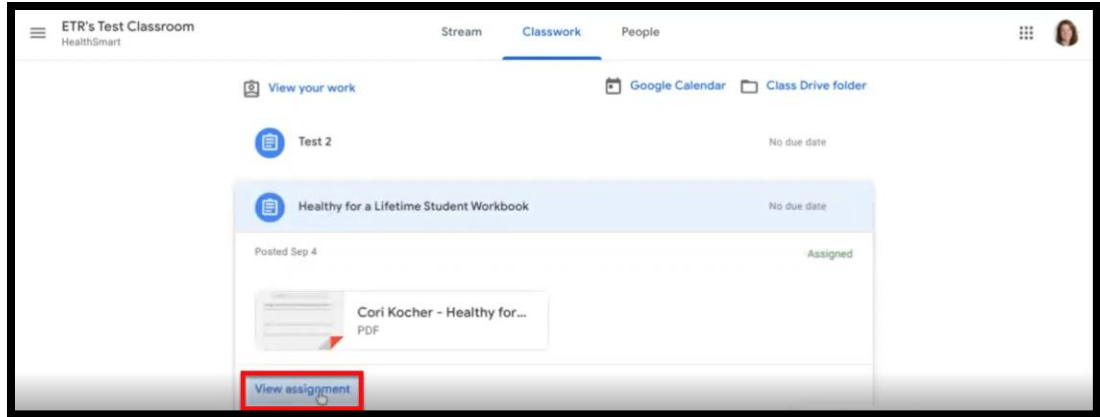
ETR's Test Classroom
HealthSmart

Stream Classwork People

View your work

Google Calendar Class Drive folder

Test 2

No due date

Healthy for a Lifetime Student Workbook

No due date

Posted Sep 4

Assigned

Cori Kocher - Healthy for...
PDF

View assignment